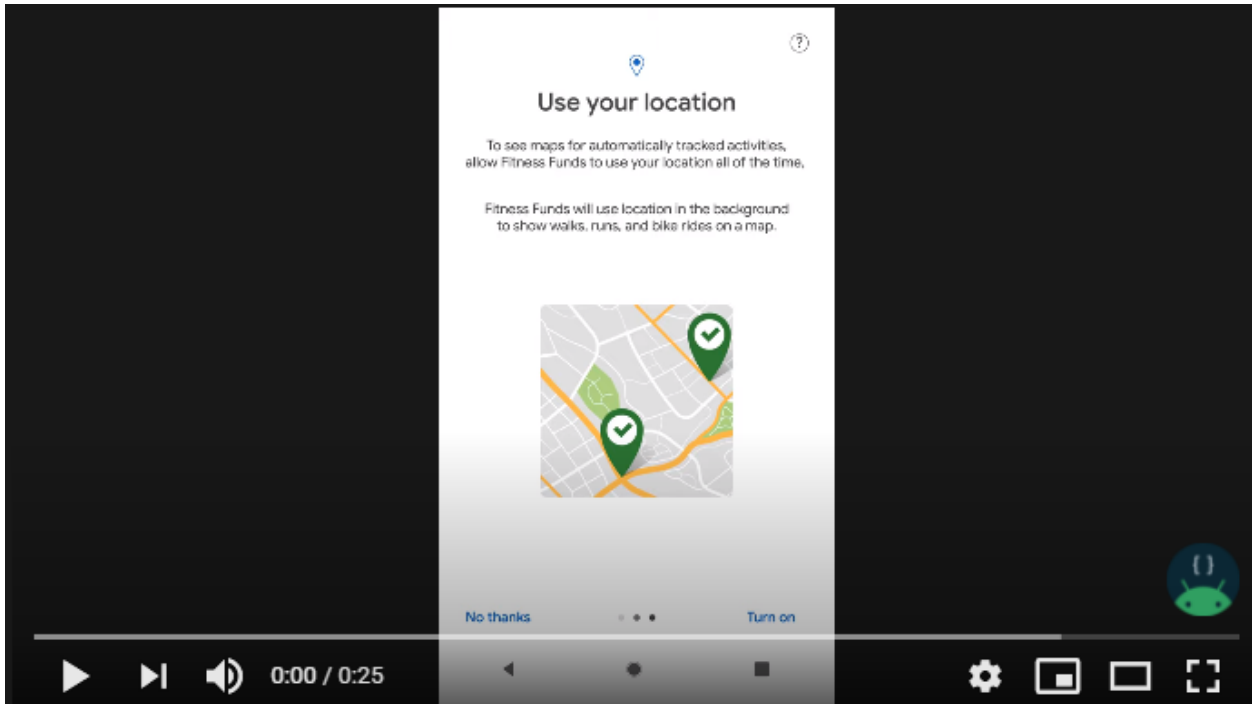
?

Use your location

To see maps for automatically tracked activities, allow Fitness Funds to use your location all of the time.

Fitness Funds will use location in the background to show walks, runs, and bike rides on a map.

No thanks

Turn on

0:00 / 0:25